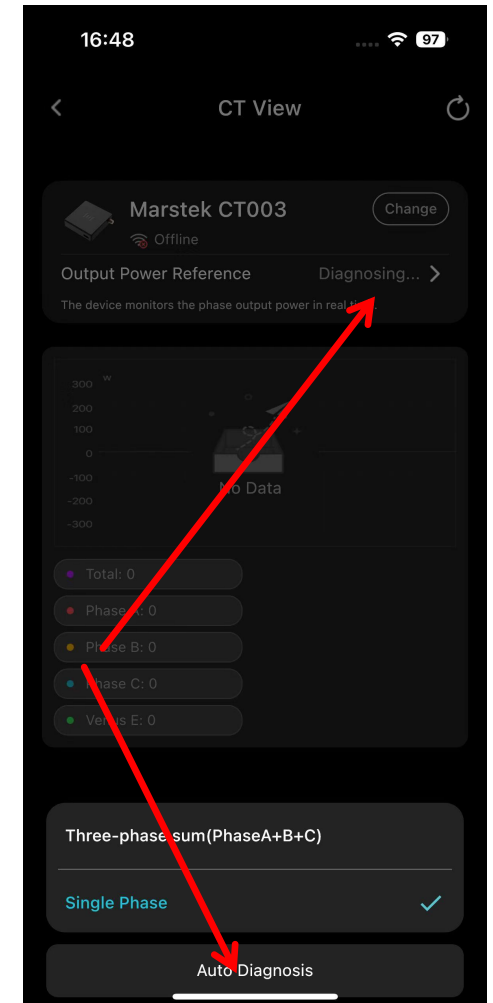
16:48

97

CT View

Marstek CT003

Change

Offline

Output Power Reference

Diagnosing...

The device monitors the phase output power in real ti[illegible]

w

300

200

100

0

-100

-200

-300

No Data

Total: 0

Phase A: 0

Phase B: 0

Phase C: 0

Ver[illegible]s E: 0

Three-phase sum(PhaseA+B+C)

Single Phase

Auto Diagnosis